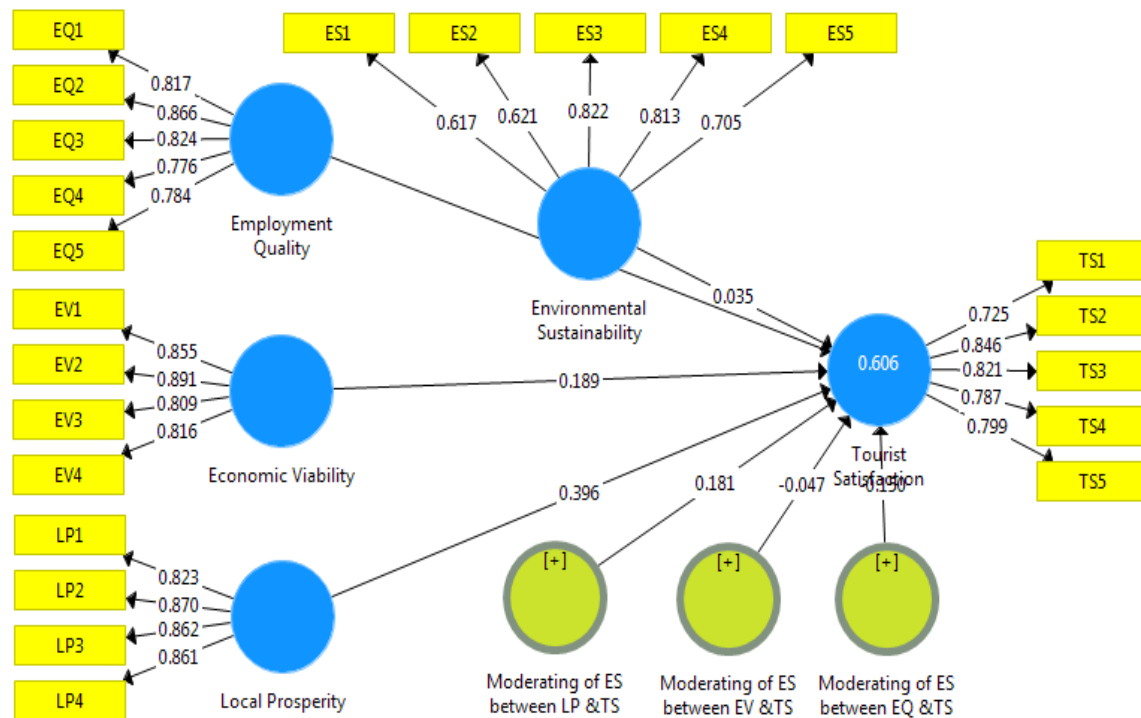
EQ1

EQ2

EQ3

EQ4

EQ5

0.817

0.866

0.824

0.776

0.784

Employment Quality

ES1

ES2

ES3

ES4

ES5

0.617

0.621

0.822

0.813

0.705

Environmental Sustainability

0.035

TS1

TS2

TS3

TS4

TS5

0.725

0.846

0.821

0.787

0.799

0.606

Tourist Satisfaction

EV1

EV2

EV3

EV4

0.855

0.891

0.809

0.816

Economic Viability

0.189

LP1

LP2

LP3

LP4

0.823

0.870

0.862

0.861

Local Prosperity

0.396

0.181

-0.047

0.150

[+]

[+]

[+]

Moderating of ES between LP &TS

Moderating of ES between EV &TS

Moderating of ES between EQ &TS